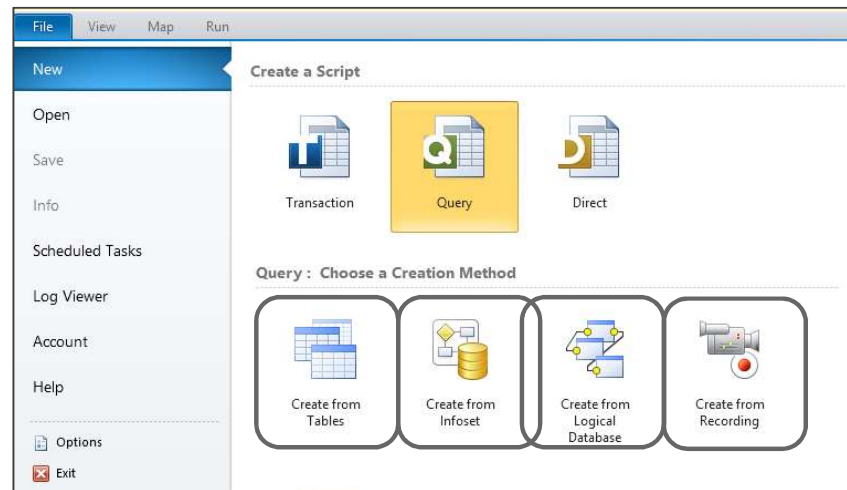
File View Map Run

New

Open

Save

Info

Scheduled Tasks

Log Viewer

Account

Help

Options

Exit

Create a Script

Transaction

Query

Direct

Query : Choose a Creation Method

Create from Tables

Create from Infoset

Create from Logical Database

Create from Recording